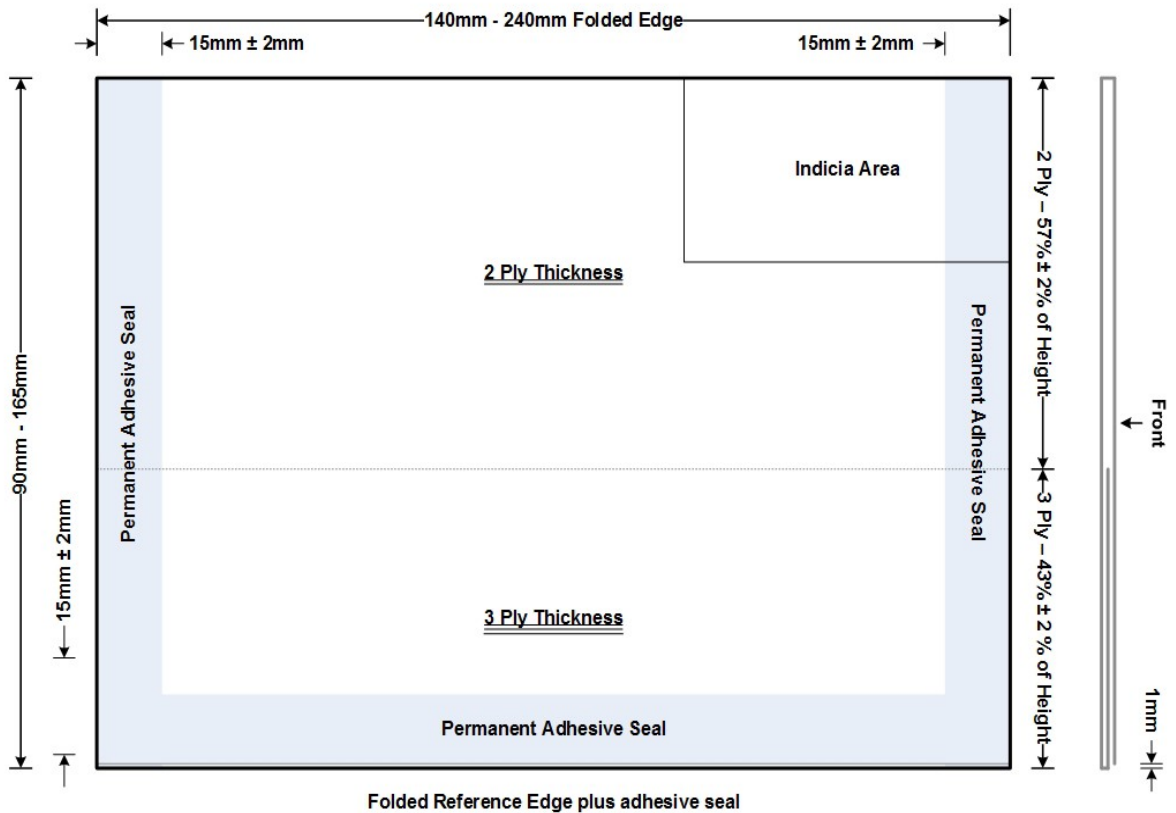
140mm - 240mm Folded Edge

15mm ± 2mm

15mm ± 2mm

Indicia Area

2 Ply Thickness

Permanent Adhesive Seal

Permanent Adhesive Seal

90mm - 165mm

15mm ± 2mm

3 Ply Thickness

Permanent Adhesive Seal

2 Ply – 57% ± 2% of Height

3 Ply – 43% ± 2 % of Height

Front

1mm

Folded Reference Edge plus adhesive seal